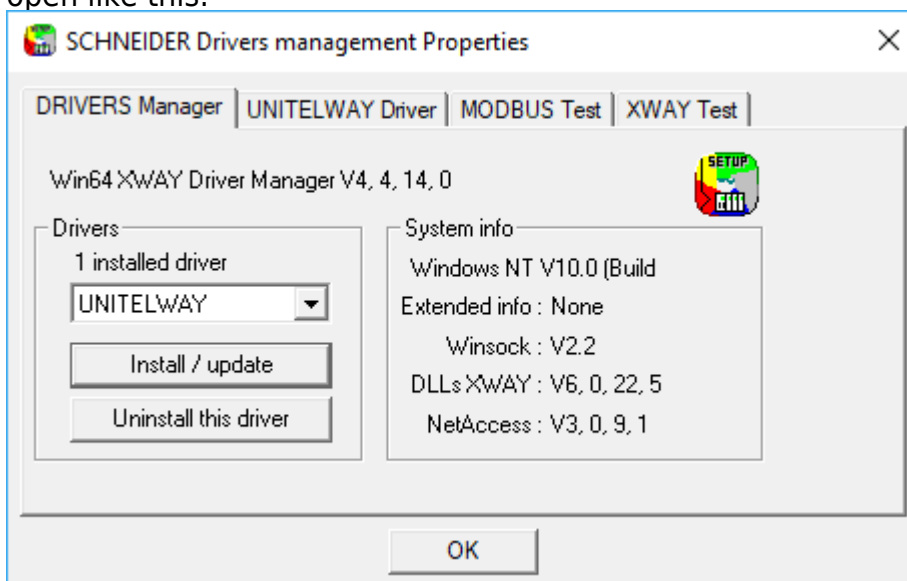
open like this:

SCHNEIDER Drivers management Properties

×

DRIVERS Manager | UNITELWAY Driver | MODBUS Test | XWAY Test

Win64 XWAY Driver Manager V4, 4, 14, 0

SETUP

Drivers

1 installed driver

UNITELWAY

Install / update

Uninstall this driver

System info

Windows NT V10.0 (Build

Extended info : None

Winsock : V2.2

DLLs XWAY : V6, 0, 22, 5

NetAccess : V3, 0, 9, 1

OK